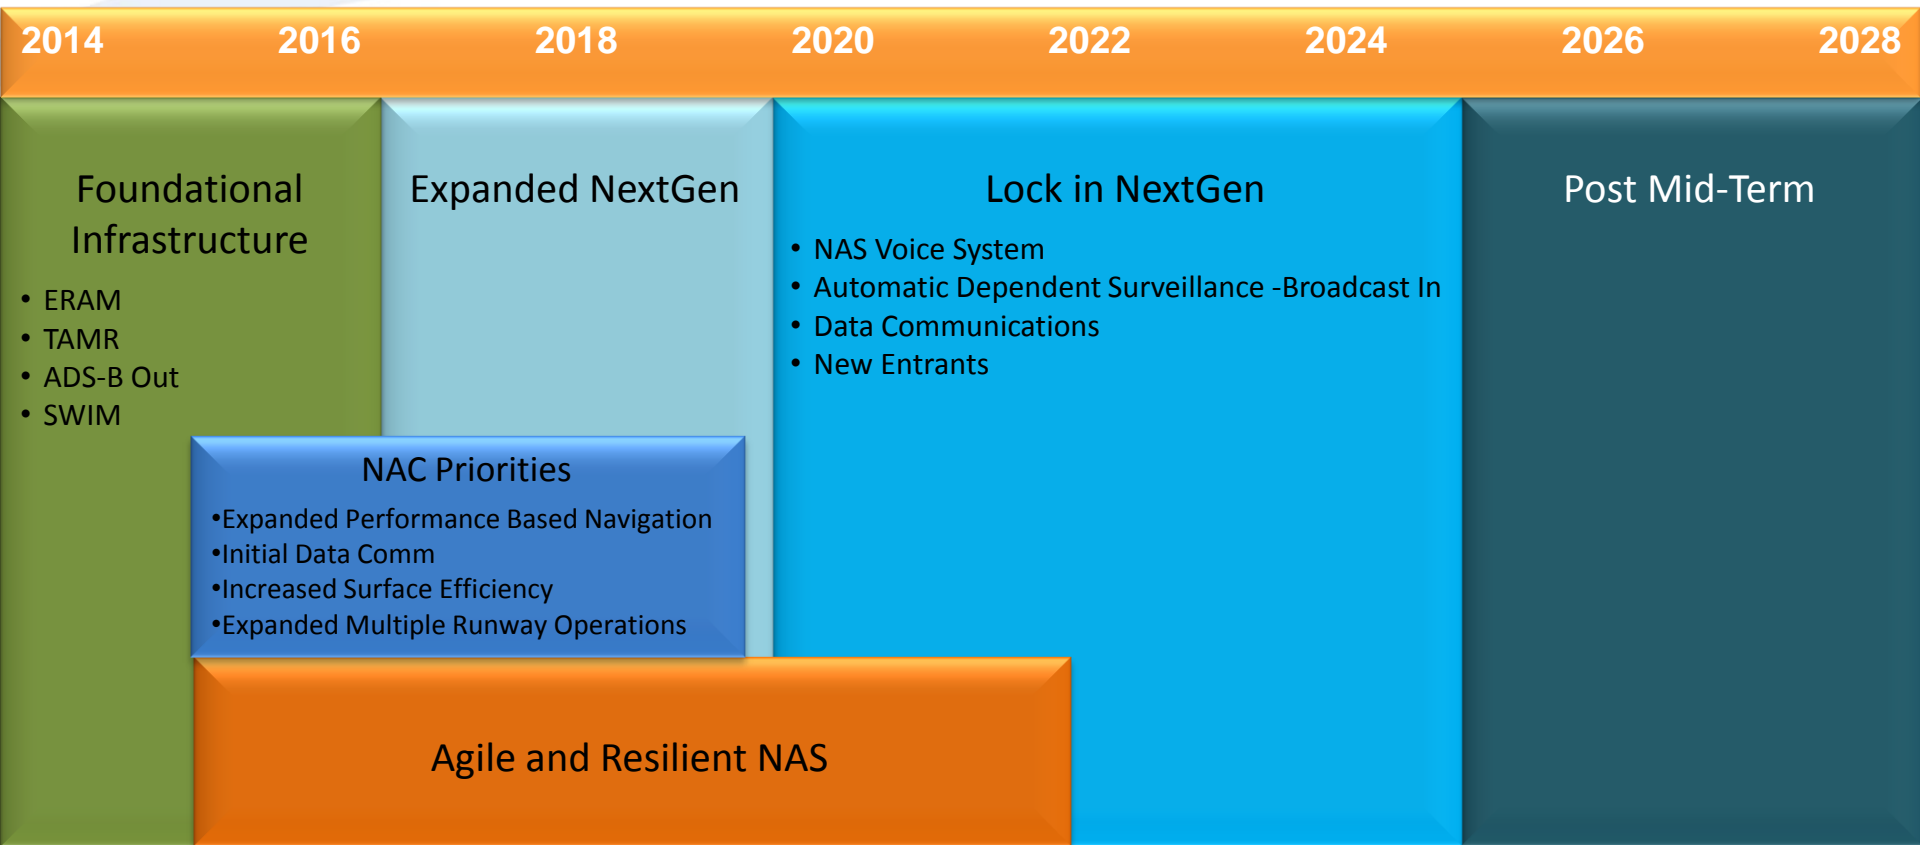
2014 2016 2018 2020 2022 2024 2026 2028

Foundational Infrastructure

- ERAM
- TAMR
- ADS-B Out
- SWIM

Expanded NextGen

Lock in NextGen

- NAS Voice System
- Automatic Dependent Surveillance -Broadcast In
- Data Communications
- New Entrants

Post Mid-Term

NAC Priorities

•Expanded Performance Based Navigation
•Initial Data Comm
•Increased Surface Efficiency
•Expanded Multiple Runway Operations

Agile and Resilient NAS